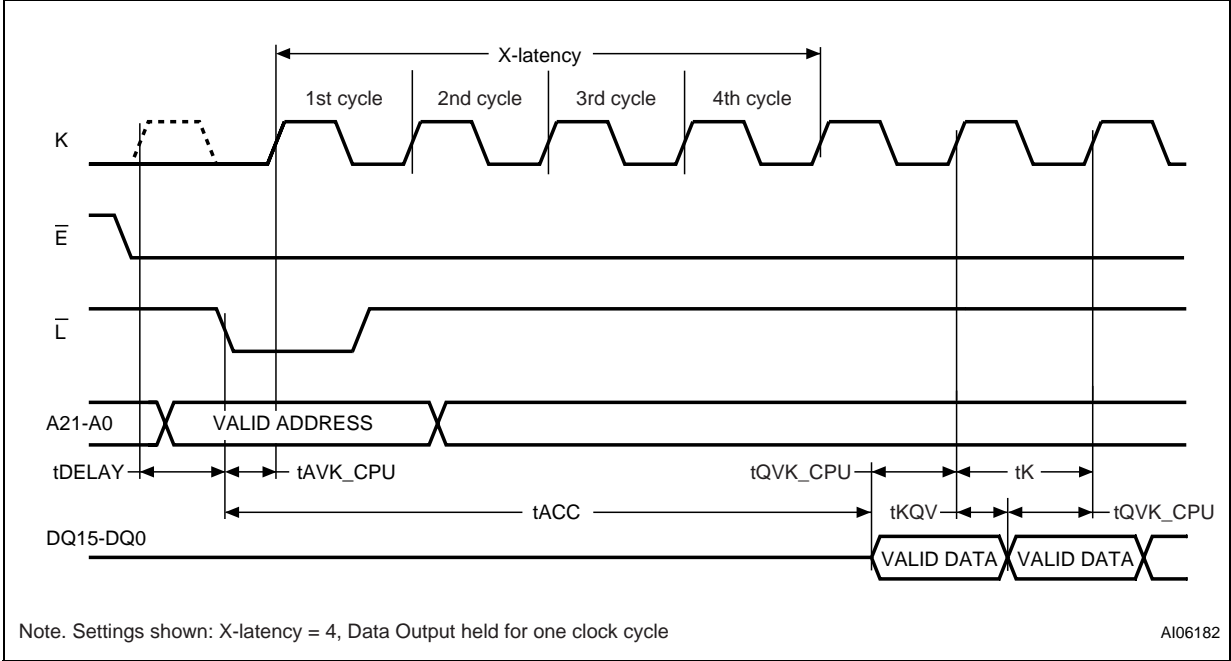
X-latency

1st cycle 2nd cycle 3rd cycle 4th cycle

K

$\overline{E}$

$\overline{L}$

A21-A0

VALID ADDRESS

tDELAY

tAVK_CPU

tQVK_CPU

tK

tACC

tKQV

tQVK_CPU

DQ15-DQ0

VALID DATA

VALID DATA

Note. Settings shown: X-latency = 4, Data Output held for one clock cycle

AI06182